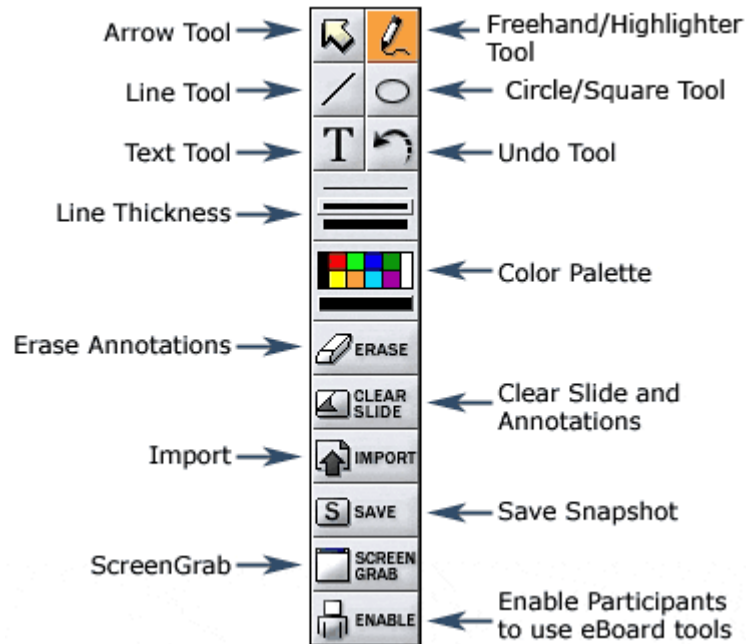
Arrow Tool

Freehand/Highlighter Tool

Line Tool

Circle/Square Tool

Text Tool

T

Undo Tool

Line Thickness

Color Palette

Erase Annotations

ERASE

CLEAR SLIDE

Clear Slide and Annotations

Import

IMPORT

S SAVE

Save Snapshot

ScreenGrab

SCREEN GRAB

ENABLE

Enable Participants to use eBoard tools